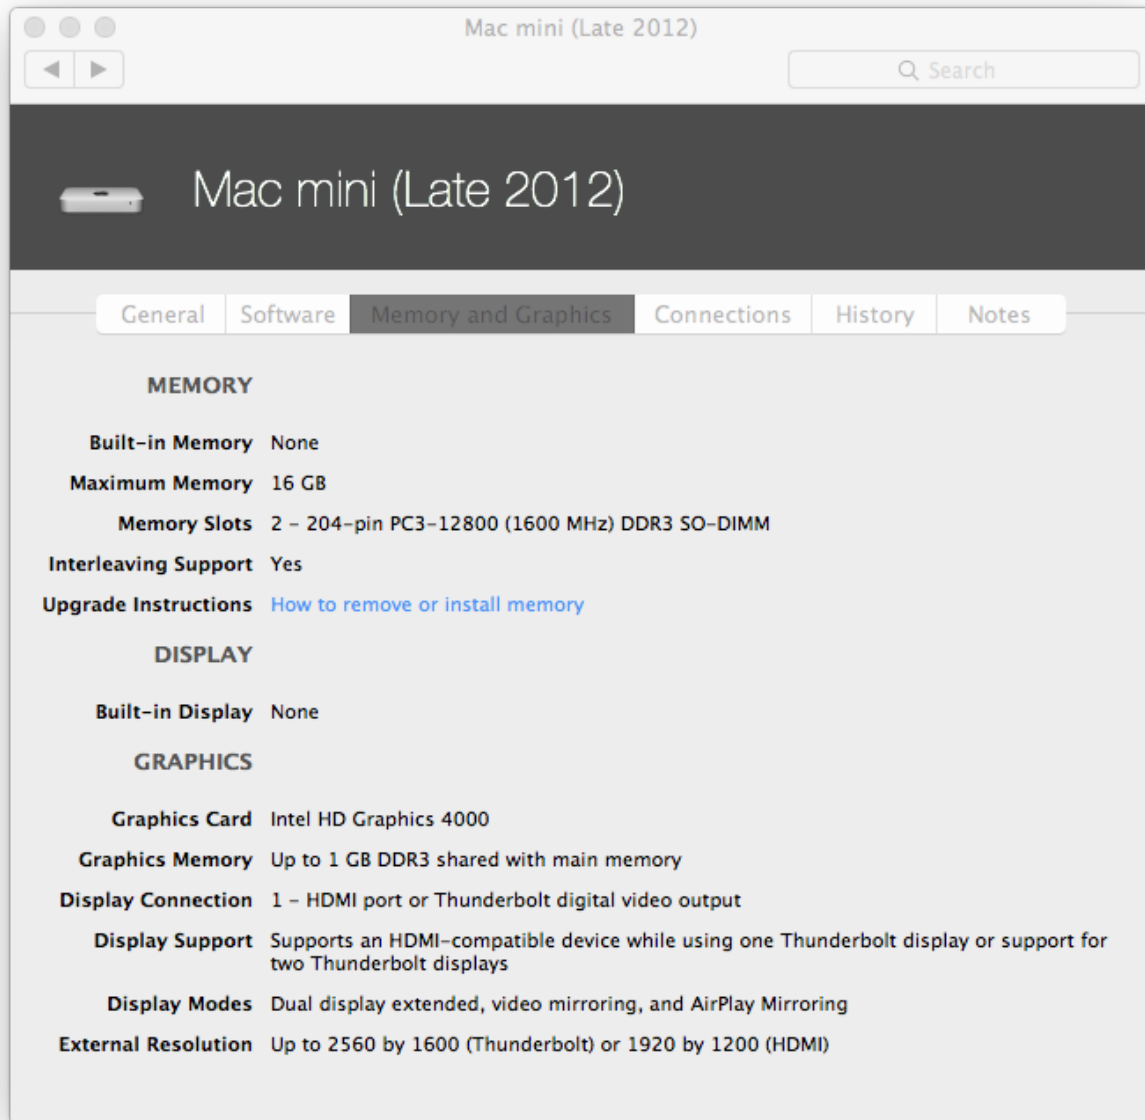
Mac mini (Late 2012)

Search

Mac mini (Late 2012)

General | Software | Memory and Graphics | Connections | History | Notes

MEMORY

Built-in Memory None
Maximum Memory 16 GB
Memory Slots 2 – 204-pin PC3-12800 (1600 MHz) DDR3 SO-DIMM
Interleaving Support Yes
Upgrade Instructions How to remove or install memory

DISPLAY

Built-in Display None

GRAPHICS

Graphics Card Intel HD Graphics 4000
Graphics Memory Up to 1 GB DDR3 shared with main memory
Display Connection 1 – HDMI port or Thunderbolt digital video output
Display Support Supports an HDMI-compatible device while using one Thunderbolt display or support for two Thunderbolt displays
Display Modes Dual display extended, video mirroring, and AirPlay Mirroring
External Resolution Up to 2560 by 1600 (Thunderbolt) or 1920 by 1200 (HDMI)